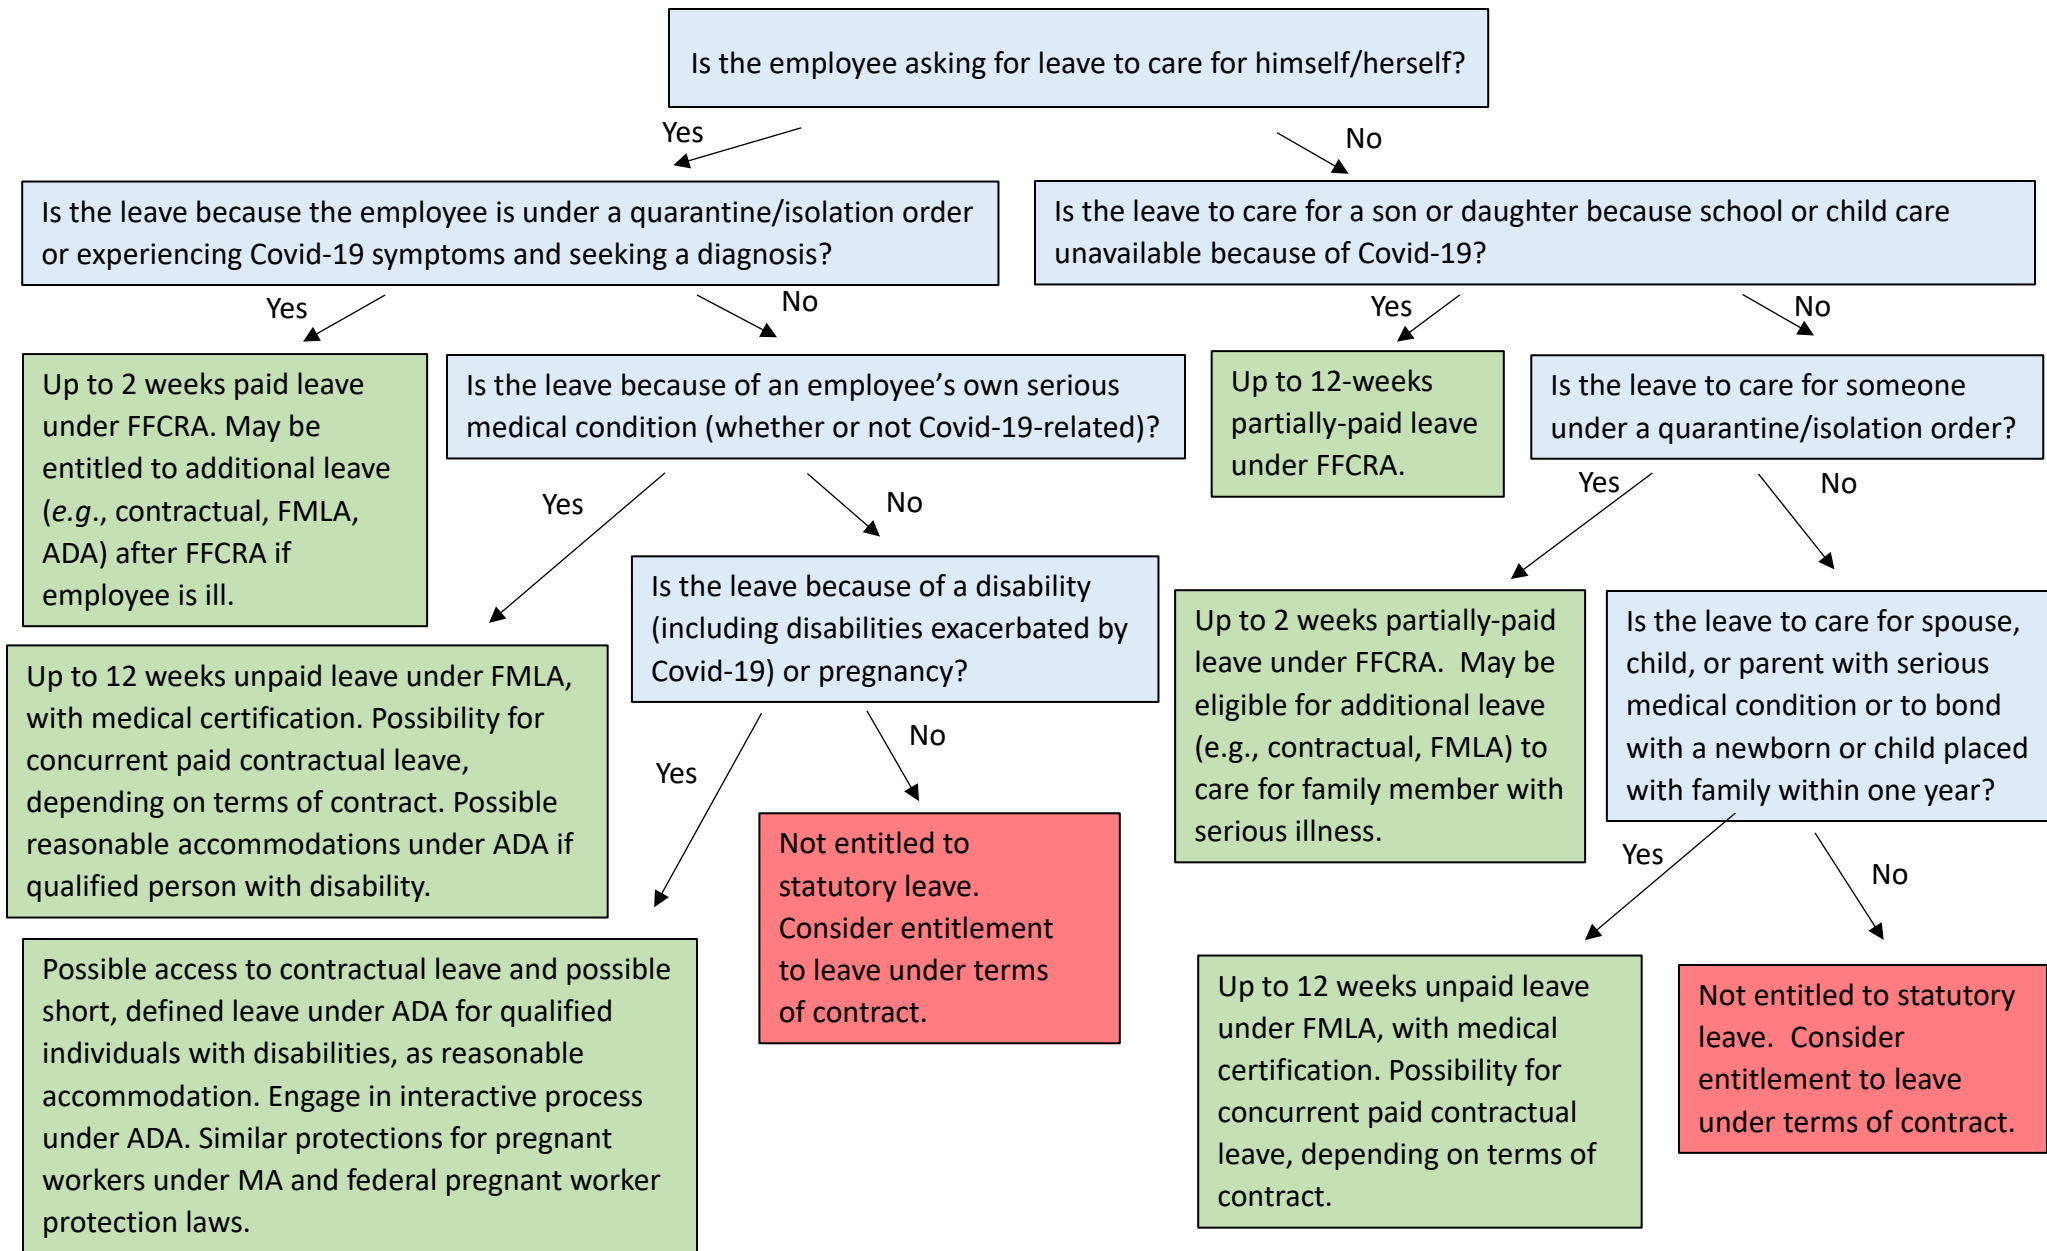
Is the employee asking for leave to care for himself/herself?

Yes

No

Is the leave because the employee is under a quarantine/isolation order or experiencing Covid-19 symptoms and seeking a diagnosis?

Is the leave to care for a son or daughter because school or child care unavailable because of Covid-19?

Yes

No

Yes

No

Up to 2 weeks paid leave under FFCRA. May be entitled to additional leave (*e.g.*, contractual, FMLA, ADA) after FFCRA if employee is ill.

Is the leave because of an employee's own serious medical condition (whether or not Covid-19-related)?

Up to 12-weeks partially-paid leave under FFCRA.

Is the leave to care for someone under a quarantine/isolation order?

Yes

No

Yes

No

Is the leave because of a disability (including disabilities exacerbated by Covid-19) or pregnancy?

Up to 2 weeks partially-paid leave under FFCRA. May be eligible for additional leave (e.g., contractual, FMLA) to care for family member with serious illness.

Is the leave to care for spouse, child, or parent with serious medical condition or to bond with a newborn or child placed with family within one year?

Up to 12 weeks unpaid leave under FMLA, with medical certification. Possibility for concurrent paid contractual leave, depending on terms of contract. Possible reasonable accommodations under ADA if qualified person with disability.

Yes

No

Not entitled to statutory leave. Consider entitlement to leave under terms of contract.

Yes

No

Possible access to contractual leave and possible short, defined leave under ADA for qualified individuals with disabilities, as reasonable accommodation. Engage in interactive process under ADA. Similar protections for pregnant workers under MA and federal pregnant worker protection laws.

Up to 12 weeks unpaid leave under FMLA, with medical certification. Possibility for concurrent paid contractual leave, depending on terms of contract.

Not entitled to statutory leave. Consider entitlement to leave under terms of contract.